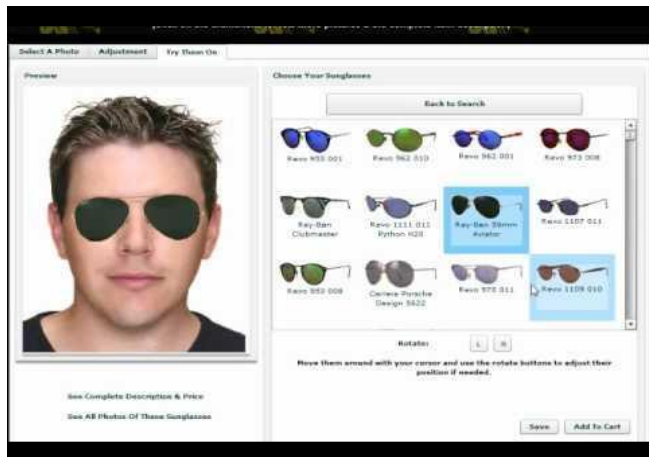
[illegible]

Select A Photo | Adjustment | Try Them On

Preview

Choose Your Sunglasses

Back to Search

Revo 955 001
Revo 962 010
Revo 962 001
Revo 973 008

Ray-Ban Clubmaster
Revo 1111 011 Python H20
Ray-Ban 58mm Aviator
Revo 1107 011

Revo 950 008
Carrera Porsche Design 5622
Revo 970 011
Revo 1109 010

Rotate: L R

Move them around with your cursor and use the rotate buttons to adjust their position if needed.

See Complete Description & Price

See All Photos Of These Sunglasses

Save
Add To Cart